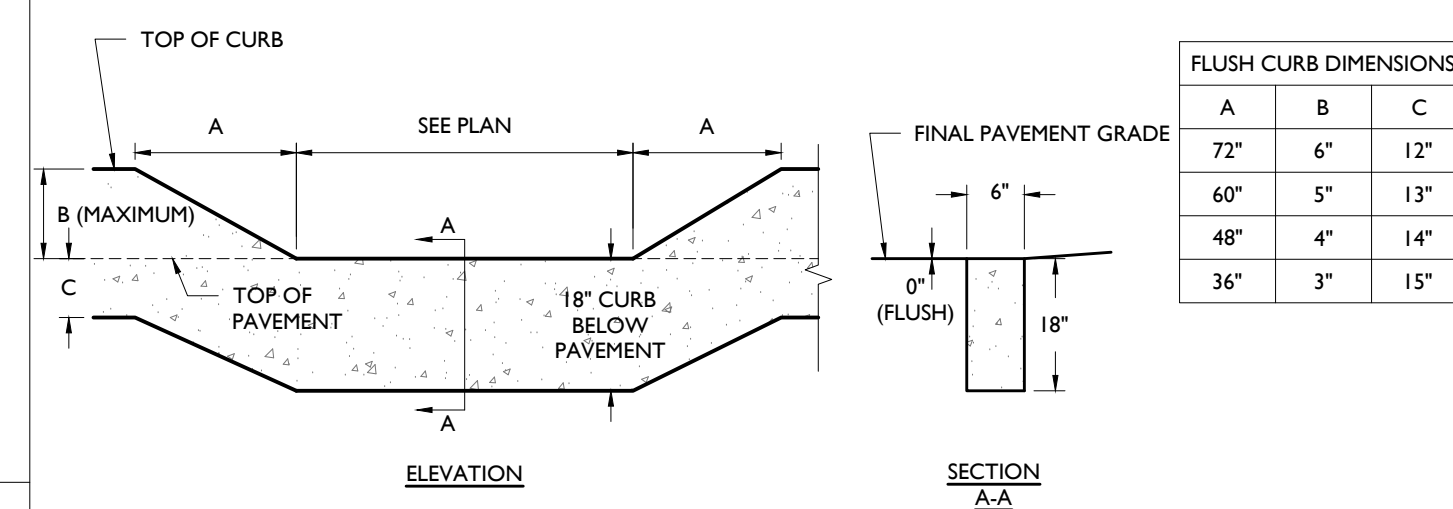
TOP OF CURB

A

SEE PLAN

A

B (MAXIMUM)

A

C

TOP OF PAVEMENT

18" CURB BELOW PAVEMENT

A

ELEVATION

FINAL PAVEMENT GRADE

6"

0" (FLUSH)

18"

SECTION A-A

| FLUSH CURB DIMENSIONS | | |
|---|---|---|
| A | B | C |
| 72" | 6" | 12" |
| 60" | 5" | 13" |
| 48" | 4" | 14" |
| 36" | 3" | 15" |